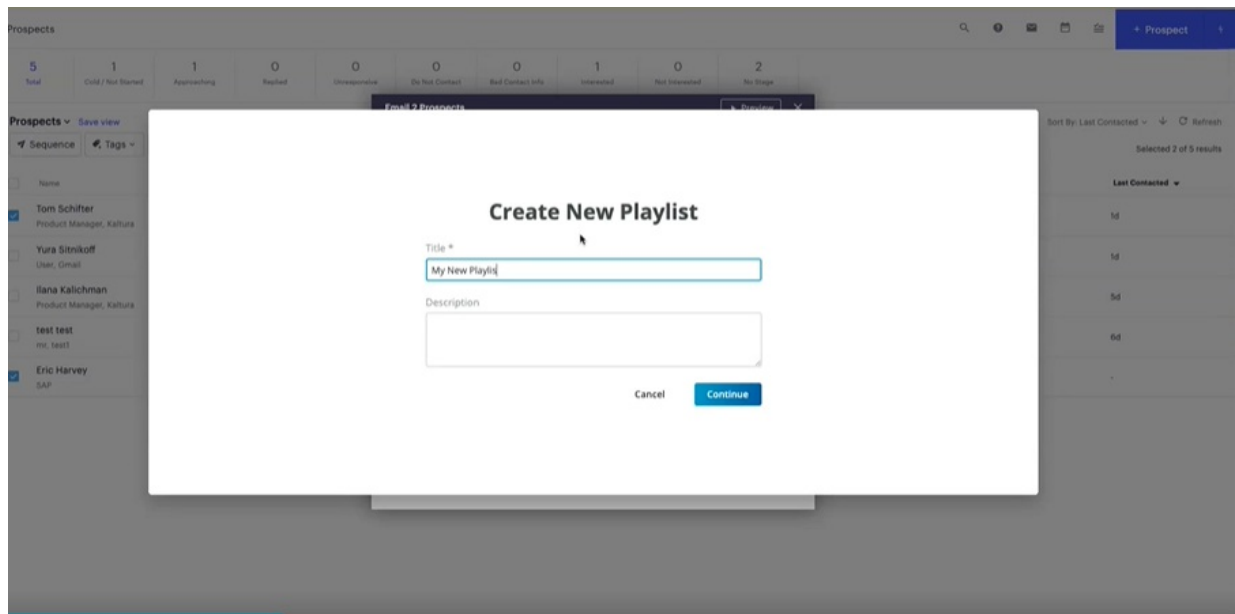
Prospects

+ Prospect

| 5 | 1 | 1 | 0 | 0 | 0 | 0 | 1 | 0 | 2 |
|---|---|---|---|---|---|---|---|---|---|
| Total | Cold / Not Started | Approaching | Replied | Unresponsive | Do Not Contact | Bad Contact Info | Interested | Not Interested | No Stage |

Email 2 Prospects

Preview

Prospects Save view

Sequence Tags

Sort By: Last Contacted Refresh

Selected 2 of 5 results

Name

Last Contacted

Tom Schifter
Product Manager, Kaltura

1d

Yura Sitnikoff
User, Gmail

1d

Ilana Kalichman
Product Manager, Kaltura

5d

test test
mr, test1

6d

Eric Harvey
SAP

-

Create New Playlist

Title *

My New Playlis

Description

Cancel

Continue